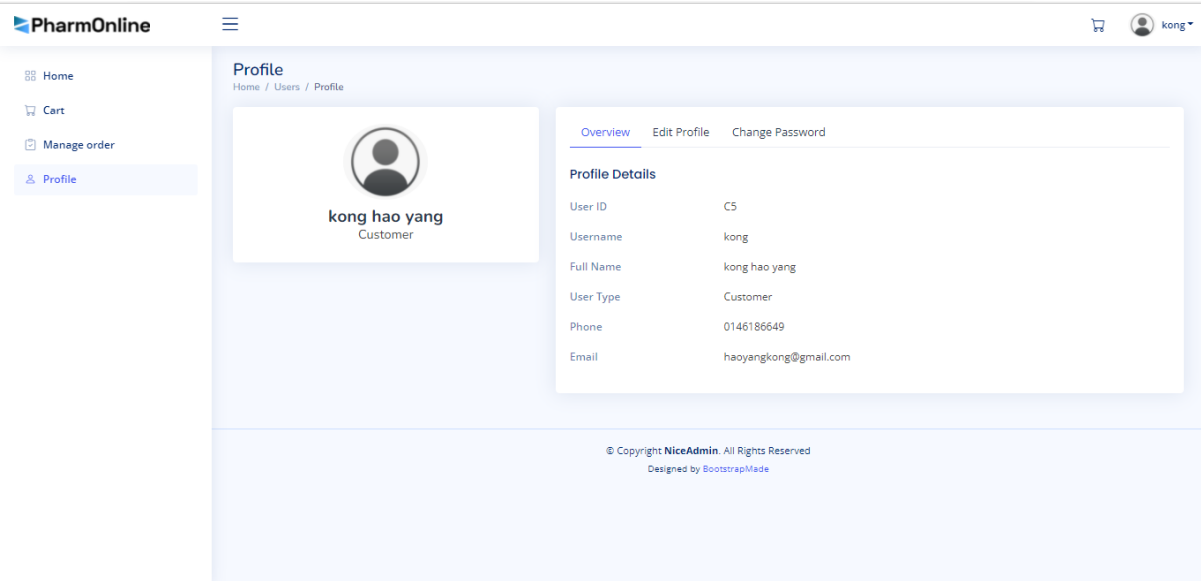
PharmOnline

kong

Home
Cart
Manage order
Profile

Profile
Home / Users / Profile

kong hao yang
Customer

Overview Edit Profile Change Password

Profile Details

| | |
|---|---|
| User ID | C5 |
| Username | kong |
| Full Name | kong hao yang |
| User Type | Customer |
| Phone | 0146186649 |
| Email | haoyangkong@gmail.com |

© Copyright NiceAdmin. All Rights Reserved
Designed by BootstrapMade